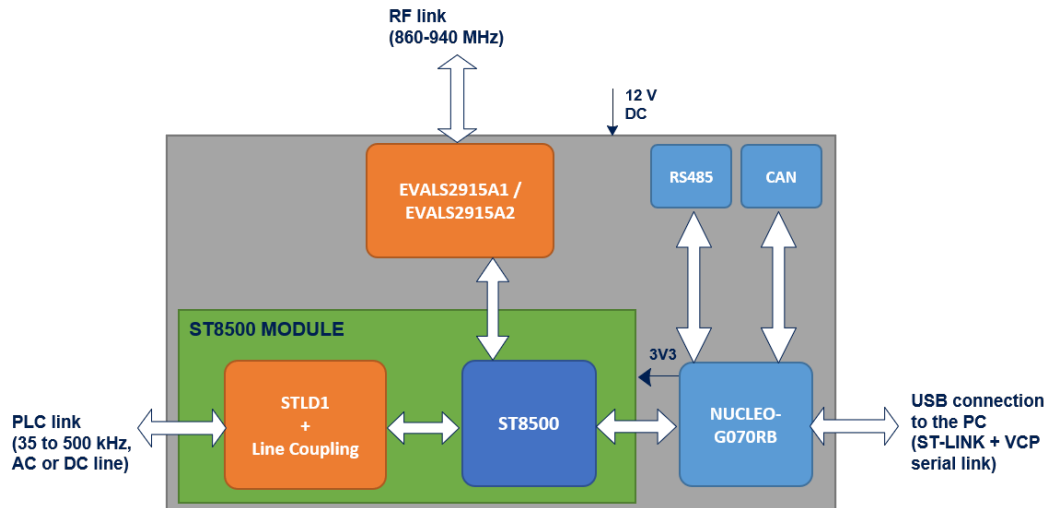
RF link
(860-940 MHz)

12 V
DC

EVALS2915A1 /
EVALS2915A2

RS485

CAN

ST8500 MODULE

3V3

PLC link
(35 to 500 kHz,
AC or DC line)

STLD1
+
Line Coupling

ST8500

NUCLEO-
G070RB

USB connection
to the PC
(ST-LINK + VCP
serial link)